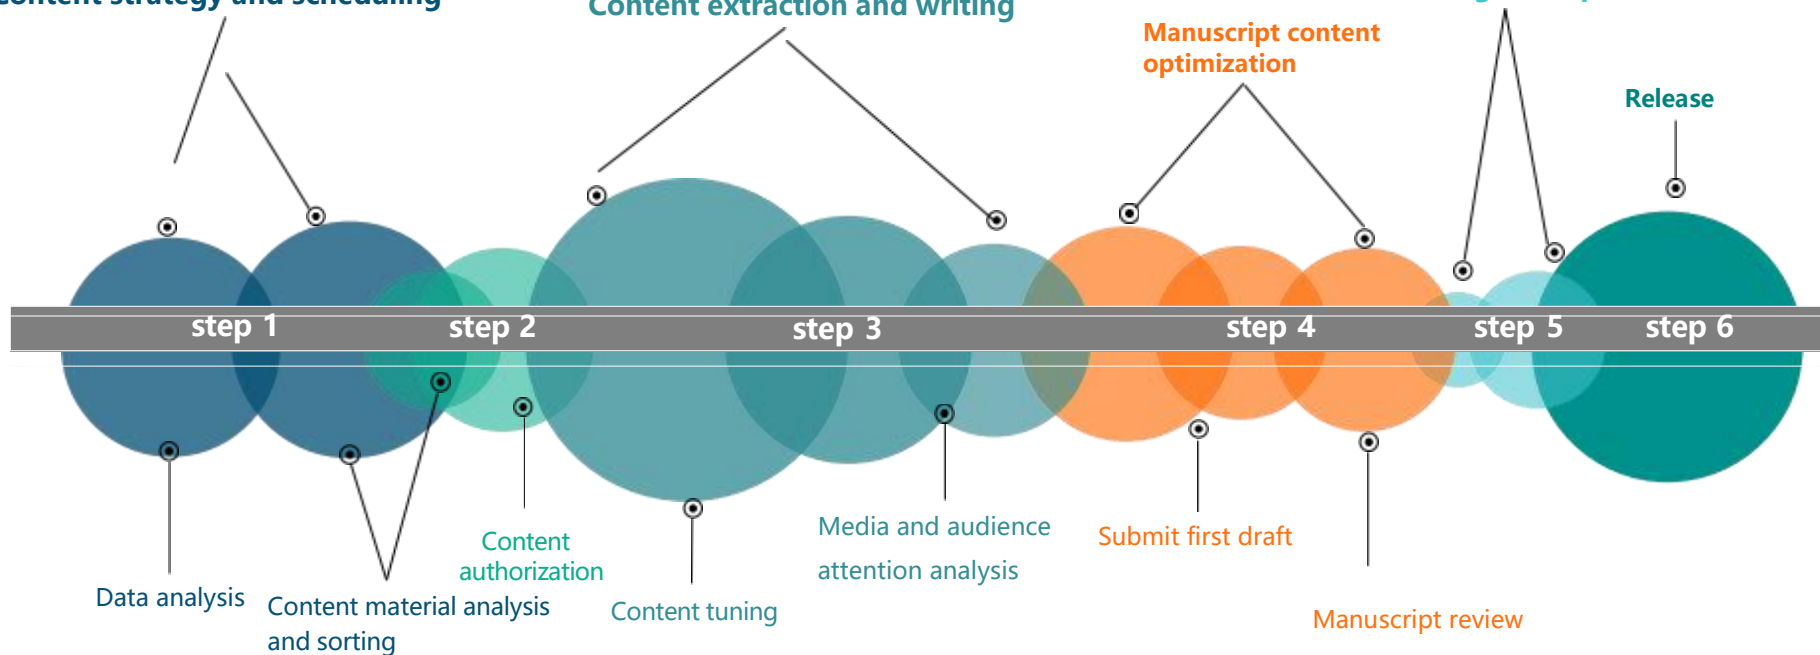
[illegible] strategy and scheduling

Content extraction and writing

Manuscript content optimization

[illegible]

Release

step 1

step 2

step 3

step 4

step 5

step 6

Data analysis

Content material analysis and sorting

Content authorization

Content tuning

Media and audience attention analysis

Submit first draft

Manuscript review